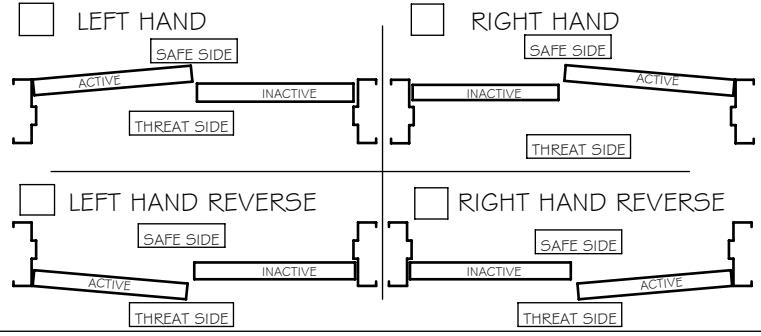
LEFT HAND

SAFE SIDE

ACTIVE

INACTIVE

THREAT SIDE

RIGHT HAND

SAFE SIDE

ACTIVE

INACTIVE

THREAT SIDE

LEFT HAND REVERSE

SAFE SIDE

INACTIVE

ACTIVE

THREAT SIDE

RIGHT HAND REVERSE

SAFE SIDE

INACTIVE

ACTIVE

THREAT SIDE